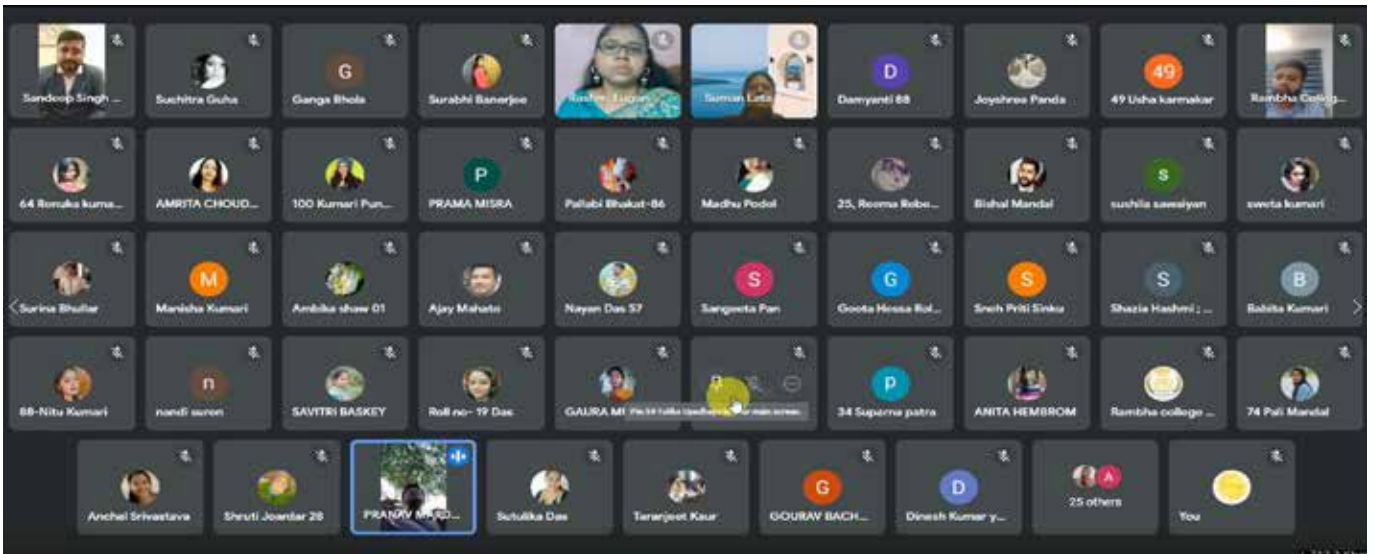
Sandeep Singh ...
Suchitra Guha
G
Ganga Bhola
Surabhi Banerjee
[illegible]
Suman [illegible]
D
Damyanti 88
Joyshree Panda
49
49 Usha karmakar
Rambha Colleg...

64 Renuka kuma...
AMRITA CHOUD...
100 Kumari Pun...
P
PRAMA MISRA
Pallabi Bhakat-86
Madhu Podol
25, Reema Robe...
Bishal Mandal
S
sushila sawaiyan
sweta kumari

Surina Bhullar
M
Manisha Kumari
Ambika shaw 01
Ajay Mahato
Nayan Das 57
S
Sangeeta Pan
G
Geeta Hessa Rol...
S
Sneh Priti Sinku
S
Shazia Hashmi ; ...
B
Babita Kumari

88-Nitu Kumari
n
nandi suren
SAVITRI BASKEY
Roll no- 19 Das
GAURA M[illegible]
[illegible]
P
34 Suparna patra
ANITA HEMBROM
Rambha college ...
74 Pali Mandal

Anchel Srivastava
Shruti Joantar 28
PRANAV MARD...
Sutulika Das
Taranjeet Kaur
G
GOURAV BACH...
D
Dinesh Kumar y...
A
25 others
You